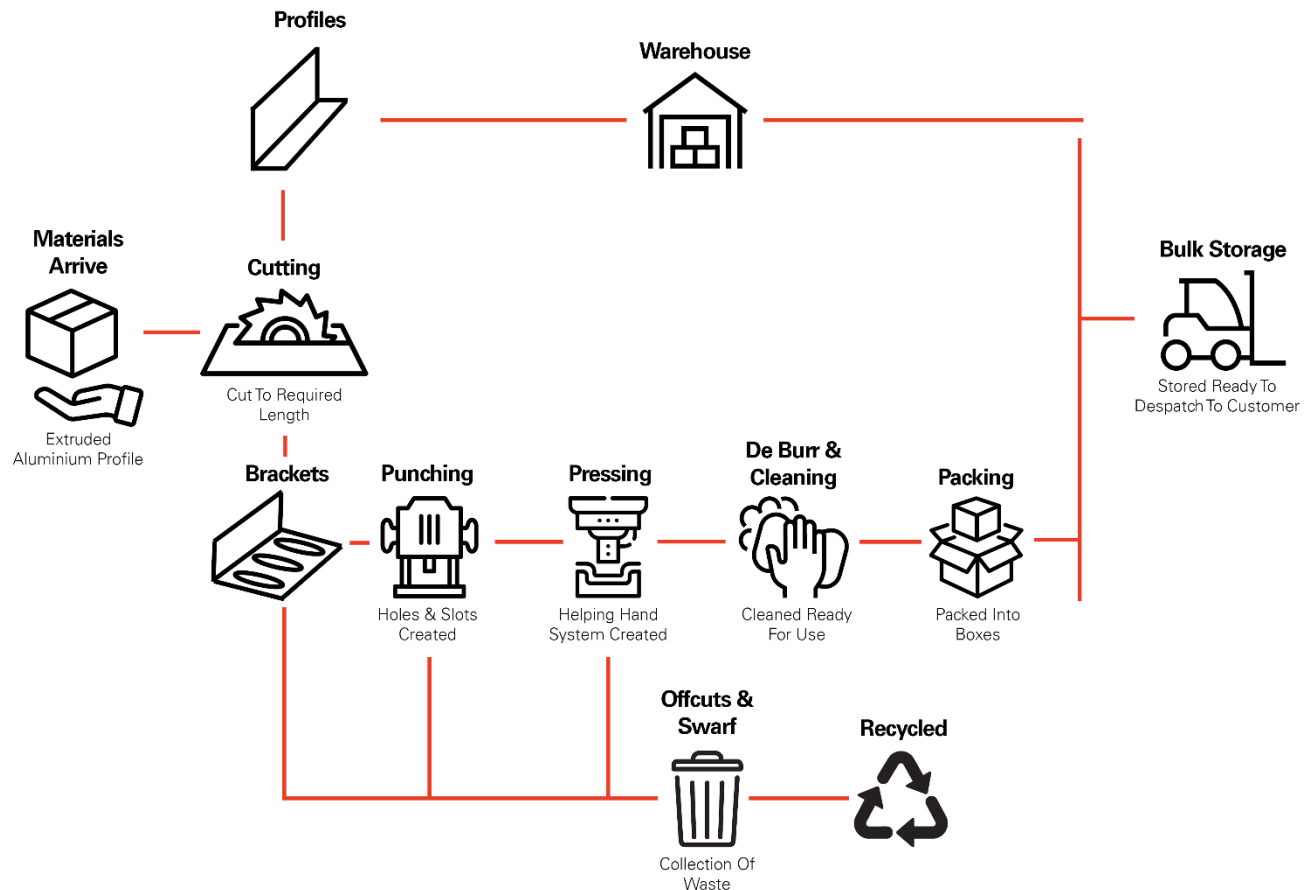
Profiles

Warehouse

Materials Arrive

Extruded Aluminium Profile

Cutting

Cut To Required Length

Bulk Storage

Stored Ready To Despatch To Customer

Brackets

Punching

Holes & Slots Created

Pressing

Helping Hand System Created

De Burr & Cleaning

Cleaned Ready For Use

Packing

Packed Into Boxes

Offcuts & Swarf

Collection Of Waste

Recycled